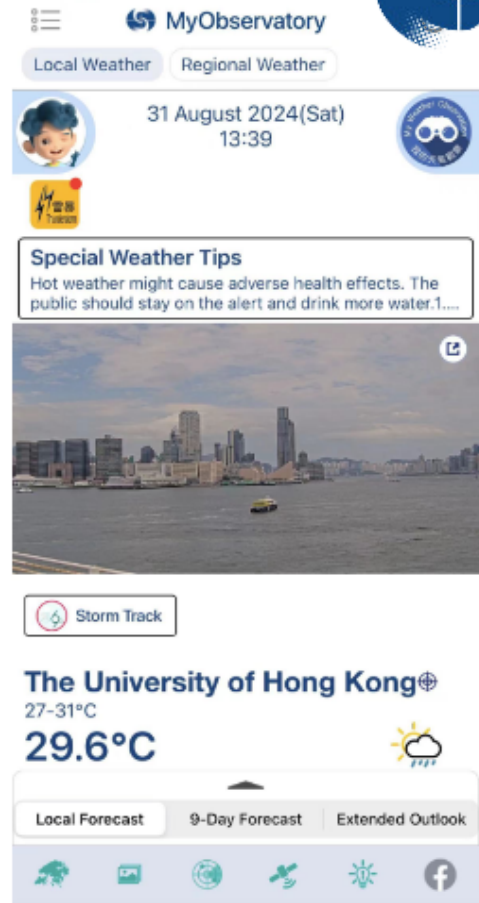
MyObservatory

Local Weather
Regional Weather

31 August 2024(Sat)
13:39

雷暴
Thunderstorm

Special Weather Tips
Hot weather might cause adverse health effects. The public should stay on the alert and drink more water.1....

Storm Track

The University of Hong Kong
27-31°C
29.6°C

Local Forecast
9-Day Forecast
Extended Outlook